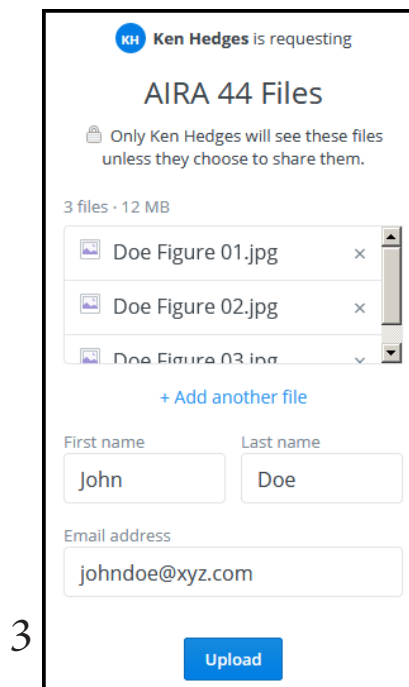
KH Ken Hedges is requesting

AIRA 44 Files

Only Ken Hedges will see these files unless they choose to share them.

3 files · 12 MB

Doe Figure 01.jpg ×

Doe Figure 02.jpg ×

Doe Figure 03.jpg ×

+ Add another file

First name
John

Last name
Doe

Email address
johndoe@xyz.com

3

Upload